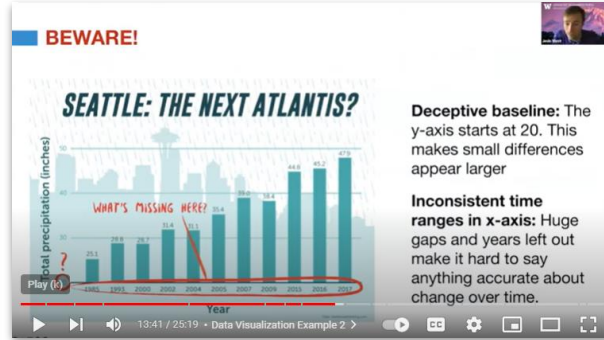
BEWARE!

SEATTLE: THE NEXT ATLANTIS?

Total precipitation (inches)

50

40

30

WHAT'S MISSING HERE?

?

25.1 | 29.8 | 28.7 | 31.4 | 31.1 | 35.4 | 39.0 | 38.4 | 44.8 | 45.2 | 47.9

1982 | 1993 | 2000 | 2002 | 2004 | 2005 | 2007 | 2009 | 2015 | 2016 | 2017

Year

Deceptive baseline: The y-axis starts at 20. This makes small differences appear larger

Inconsistent time ranges in x-axis: Huge gaps and years left out make it hard to say anything accurate about change over time.

Play (k)

13:41 / 25:19 • Data Visualization Example 2 >